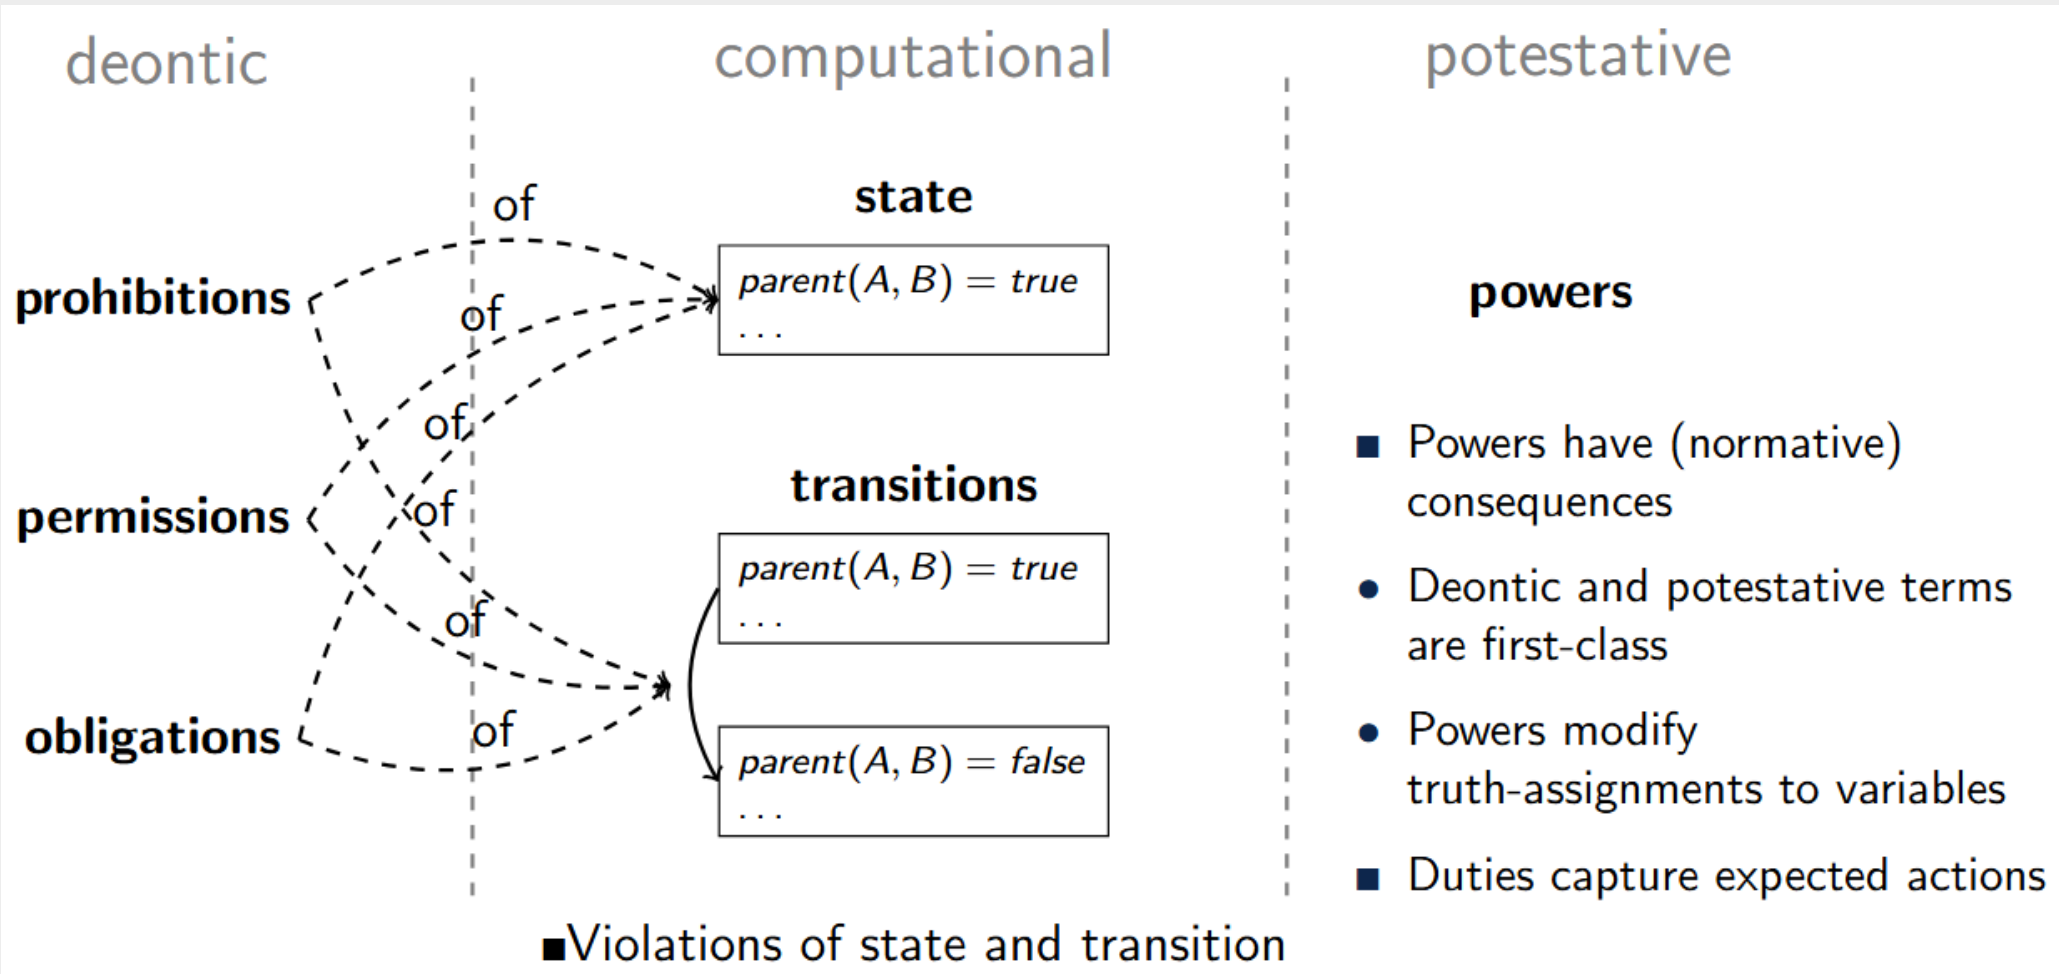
deontic

computational

potestative

of

state

prohibitions

of

$parent(A, B) = true$
...

powers

of

transitions

permissions

of

$parent(A, B) = true$
...

of

obligations

of

$parent(A, B) = false$
...

■ Powers have (normative) consequences

• Deontic and potestative terms are first-class

• Powers modify truth-assignments to variables

■ Duties capture expected actions

■Violations of state and transition